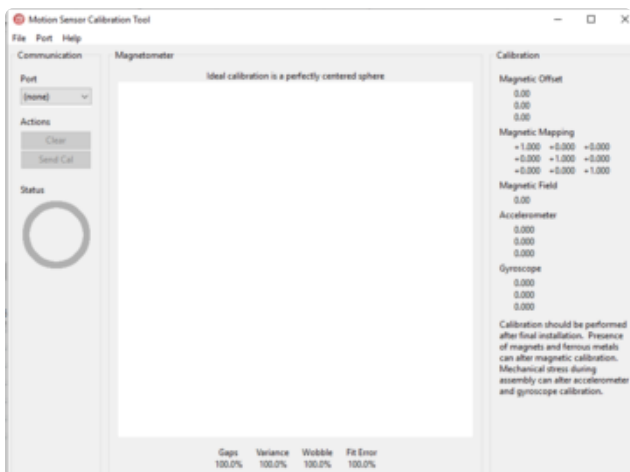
Motion Sensor Calibration Tool

File Port Help

Communication

Port

(none)

Actions

Clear

Send Cal

Status

Magnetometer

Ideal calibration is a perfectly centered sphere

| Gaps | Variance | Wobble | Fit Error |
|---|---|---|---|
| 100.0% | 100.0% | 100.0% | 100.0% |

Calibration

Magnetic Offset
0.00
0.00
0.00

Magnetic Mapping
+1.000 +0.000 +0.000
+0.000 +1.000 +0.000
+0.000 +0.000 +1.000

Magnetic Field
0.00

Accelerometer
0.000
0.000
0.000

Gyroscope
0.000
0.000
0.000

Calibration should be performed after final installation. Presence of magnets and ferrous metals can alter magnetic calibration. Mechanical stress during assembly can alter accelerometer and gyroscope calibration.